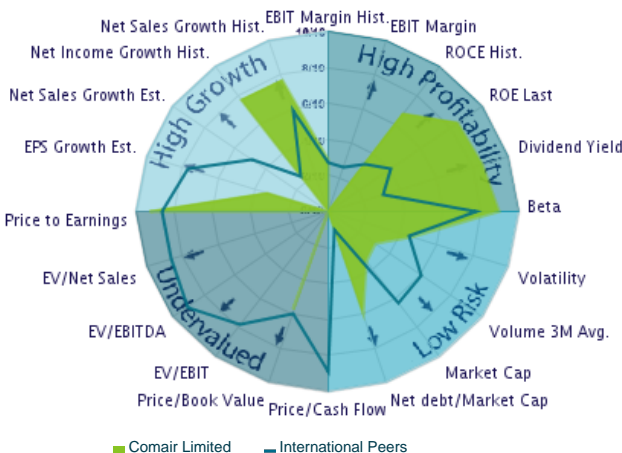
EBIT Margin Hist.
EBIT Margin
Net Sales Growth Hist.
ROCE Hist.
Net Income Growth Hist.
ROE Last
Net Sales Growth Est.
Dividend Yield
EPS Growth Est.
Beta
Price to Earnings
Volatility
EV/Net Sales
Volume 3M Avg.
EV/EBITDA
Market Cap
EV/EBIT
Net debt/Market Cap
Price/Book Value
Price/Cash Flow
High Growth
High Profitability
Undervalued
Low Risk
10/10
8/10
6/10
Comair Limited
International Peers